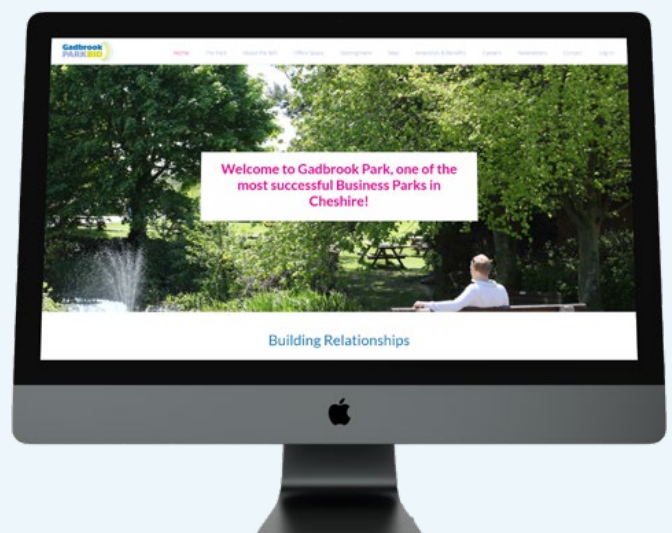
Gadbrook PARK BID

Home The Park About the BID Office Space Swimgreen Map Amenities & Benefits Careers Newsletters Contact Log In

Welcome to Gadbrook Park, one of the most successful Business Parks in Cheshire!

Building Relationships